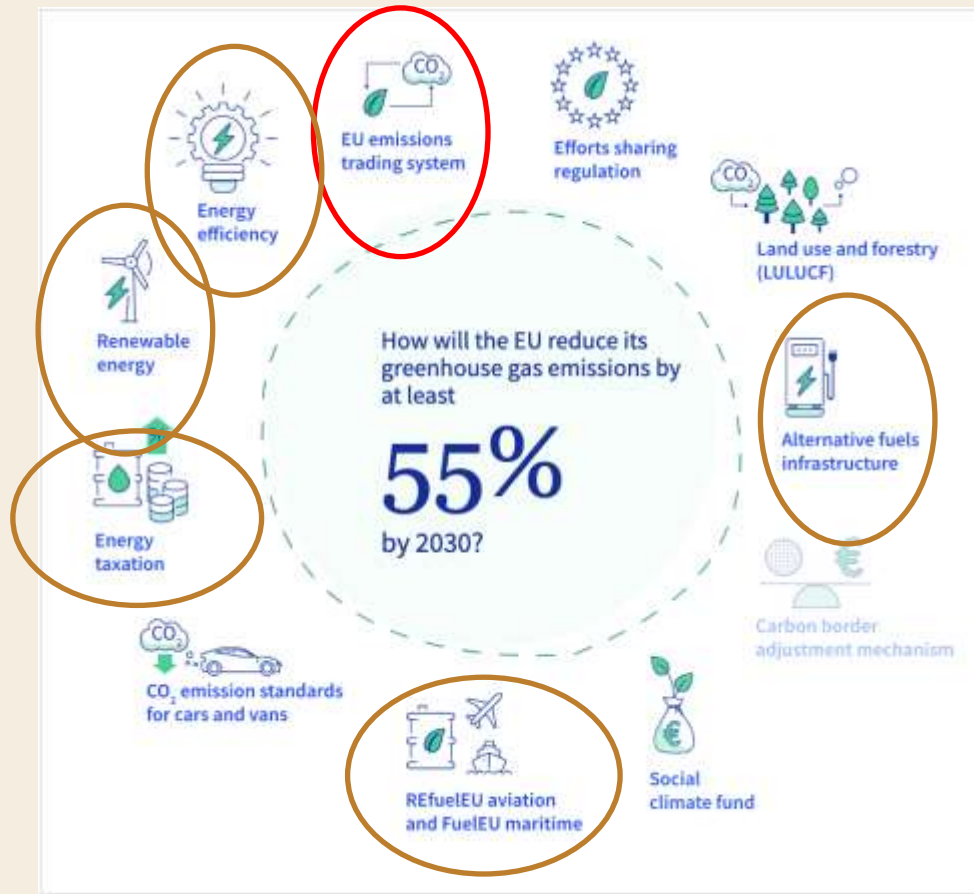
$CO_2$

EU emissions trading system

Efforts sharing regulation

Energy efficiency

$CO_2$

Land use and forestry (LULUCF)

Renewable energy

How will the EU reduce its greenhouse gas emissions by at least

55%

by 2030?

Alternative fuels infrastructure

Energy taxation

Carbon border adjustment mechanism

$CO_2$

$CO_2$ emission standards for cars and vans

REfuelEU aviation and FuelEU maritime

Social climate fund